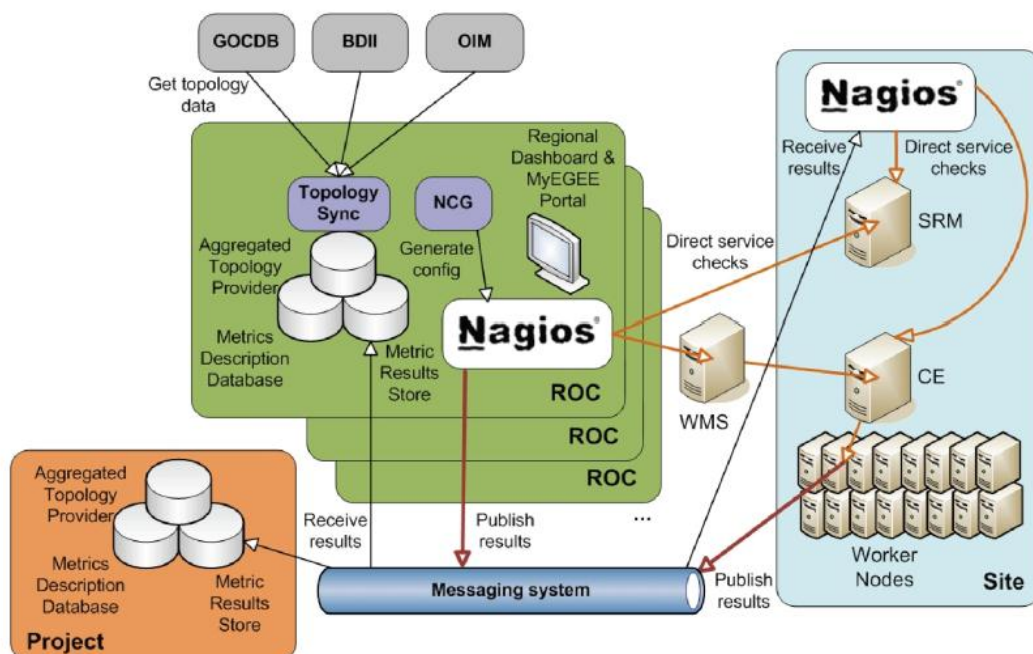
GOCDB
BDII
OIM
Get topology data
Topology Sync
NCG
Regional Dashboard & MyEGEE Portal
Aggregated Topology Provider
Generate config
Metrics Description Database
Metric Results Store
Nagios
ROC
ROC
ROC
Direct service checks
WMS
Nagios
Receive results
Direct service checks
SRM
CE
Worker Nodes
Site
Aggregated Topology Provider
Metrics Description Database
Metric Results Store
Project
Receive results
Publish results
...
Messaging system
Publish results